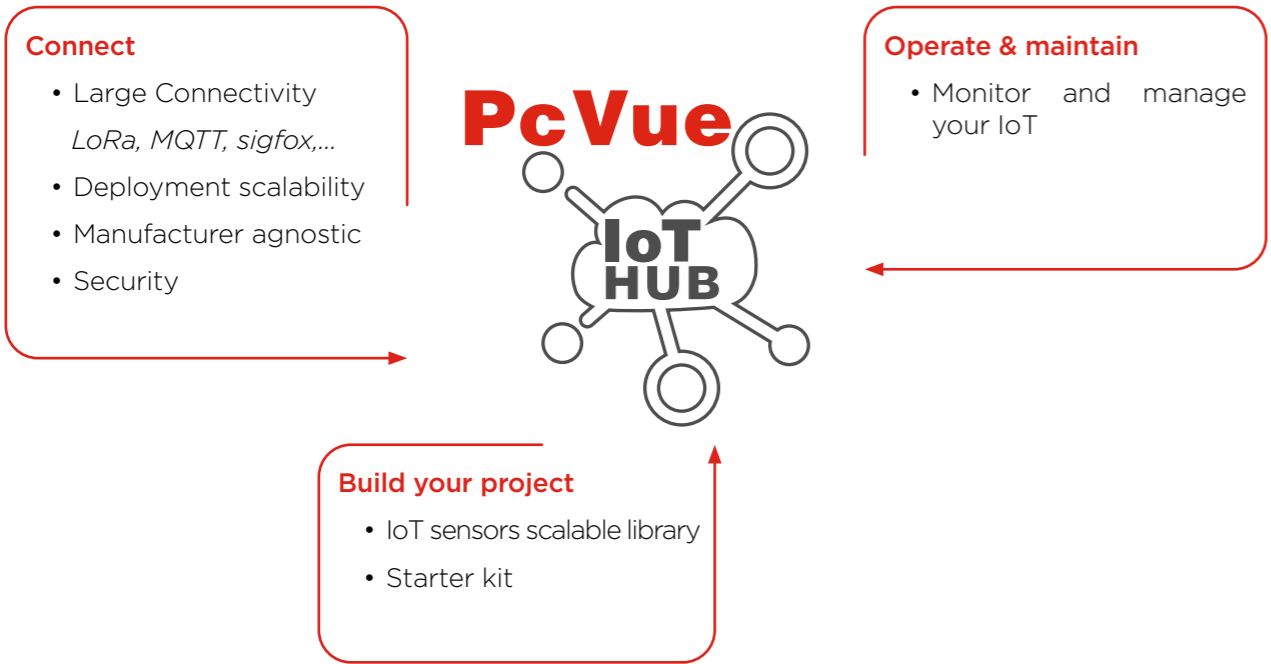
Connect

• Large Connectivity
LoRa, MQTT, sigfox,...
• Deployment scalability
• Manufacturer agnostic
• Security

PcVue

IoT
HUB

Operate & maintain

• Monitor and manage your IoT

Build your project

• IoT sensors scalable library
• Starter kit